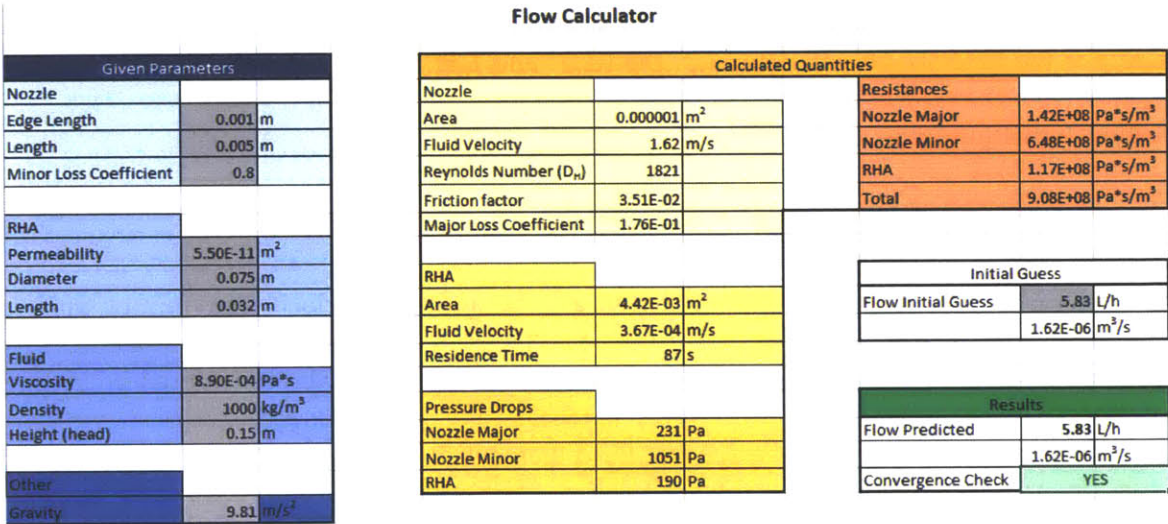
Flow Calculator

| Given Parameters | | |
|---|---|---|
| Nozzle | | |
| Edge Length | 0.001 | m |
| Length | 0.005 | m |
| Minor Loss Coefficient | 0.8 | |
| | | |
| RHA | | |
| Permeability | 5.50E-11 | $m^2$ |
| Diameter | 0.075 | m |
| Length | 0.032 | m |
| | | |
| Fluid | | |
| Viscosity | 8.90E-04 | Pa*s |
| Density | 1000 | $kg/m^3$ |
| Height (head) | 0.15 | m |
| | | |
| Other | | |
| Gravity | 9.81 | $m/s^2$ |

Calculated Quantities

| Nozzle | | |
|---|---|---|
| Area | 0.000001 | $m^2$ |
| Fluid Velocity | 1.62 | m/s |
| Reynolds Number ($D_H$) | 1821 | |
| Friction factor | 3.51E-02 | |
| Major Loss Coefficient | 1.76E-01 | |
| | | |
| RHA | | |
| Area | 4.42E-03 | $m^2$ |
| Fluid Velocity | 3.67E-04 | m/s |
| Residence Time | 87 | s |
| | | |
| Pressure Drops | | |
| Nozzle Major | 231 | Pa |
| Nozzle Minor | 1051 | Pa |
| RHA | 190 | Pa |

| Resistances | | |
|---|---|---|
| Nozzle Major | 1.42E+08 | $Pa*s/m^3$ |
| Nozzle Minor | 6.48E+08 | $Pa*s/m^3$ |
| RHA | 1.17E+08 | $Pa*s/m^3$ |
| Total | 9.08E+08 | $Pa*s/m^3$ |

| Initial Guess | | |
|---|---|---|
| Flow Initial Guess | 5.83 | L/h |
| | 1.62E-06 | $m^3/s$ |

| Results | | |
|---|---|---|
| Flow Predicted | 5.83 | L/h |
| | 1.62E-06 | $m^3/s$ |
| Convergence Check | YES | |